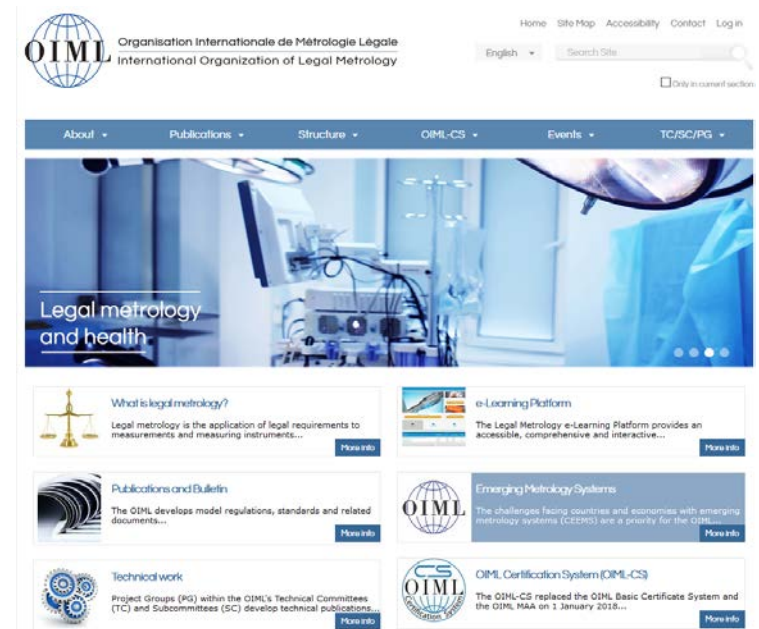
OIML Organisation Internationale de Métrologie Légale
International Organization of Legal Metrology

Home Site Map Accessibility Contact Log in

English

Search Site

Only in current section

About Publications Structure OIML-CS Events TC/SC/PG

Legal metrology and health

What is legal metrology?
Legal metrology is the application of legal requirements to measurements and measuring instruments...
More info

e-Learning Platform
The Legal Metrology e-Learning Platform provides an accessible, comprehensive and interactive...
More info

Publications and Bulletin
The OIML develops model regulations, standards and related documents...
More info

OIML

Emerging Metrology Systems
The challenges facing countries and economies with emerging metrology systems (CEEMS) are a priority for the OIML...
More info

Technical work
Project Groups (PG) within the OIML's Technical Committees (TC) and Subcommittees (SC) develop technical publications...
More info

CS OIML Certification System

OIML Certification System (OIML-CS)
The OIML-CS replaced the OIML Basic Certificate System and the OIML MAA on 1 January 2018...
More info